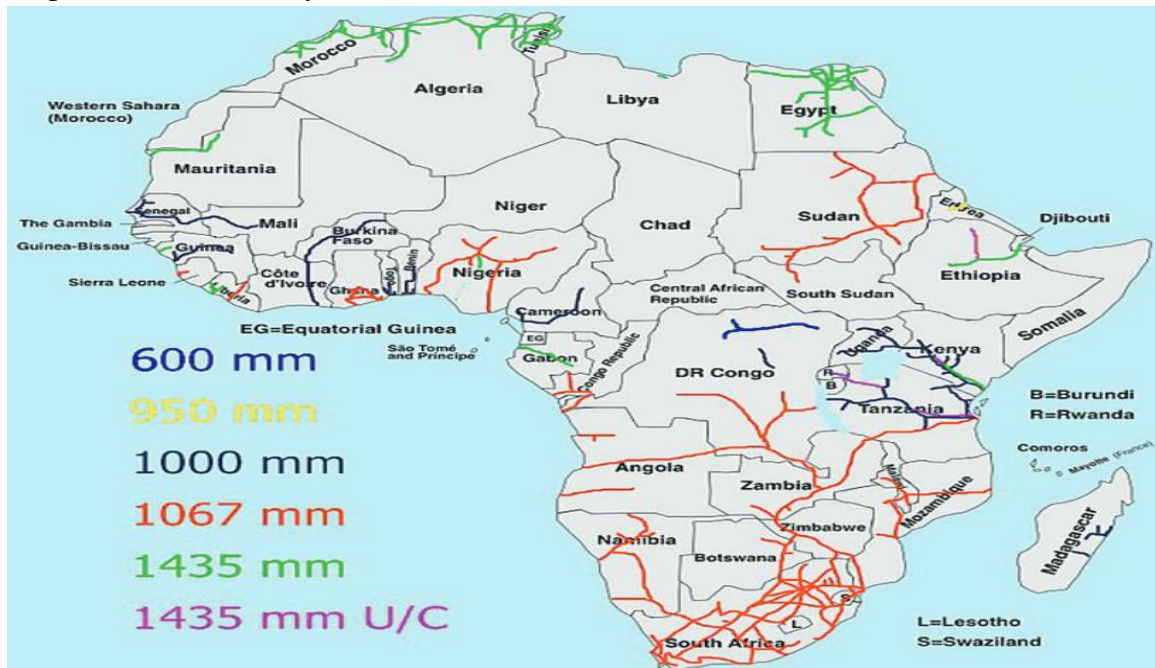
Morocco
Tunisia
Algeria
Libya
Egypt
Western Sahara (Morocco)
Mauritania
Niger
Chad
Sudan
Eritrea
Djibouti
The Gambia
Senegal
Mali
Burkina Faso
Guinea-Bissau
Guinea
Nigeria
Ethiopia
Sierra Leone
Côte d'Ivoire
Ghana
Togo
Benin
Liberia
Central African Republic
South Sudan
Cameroon
EG=Equatorial Guinea
Somalia
São Tomé and Príncipe
EG
Gabon
Congo Republic
Uganda
Kenya
DR Congo
R
B
B=Burundi
R=Rwanda
Tanzania
Comoros
Mayotte (France)
600 mm
950 mm
1000 mm
1067 mm
1435 mm
1435 mm U/C
Angola
Zambia
Malawi
Mozambique
Zimbabwe
Namibia
Botswana
Madagascar
S
L
L=Lesotho
S=Swaziland
South Africa